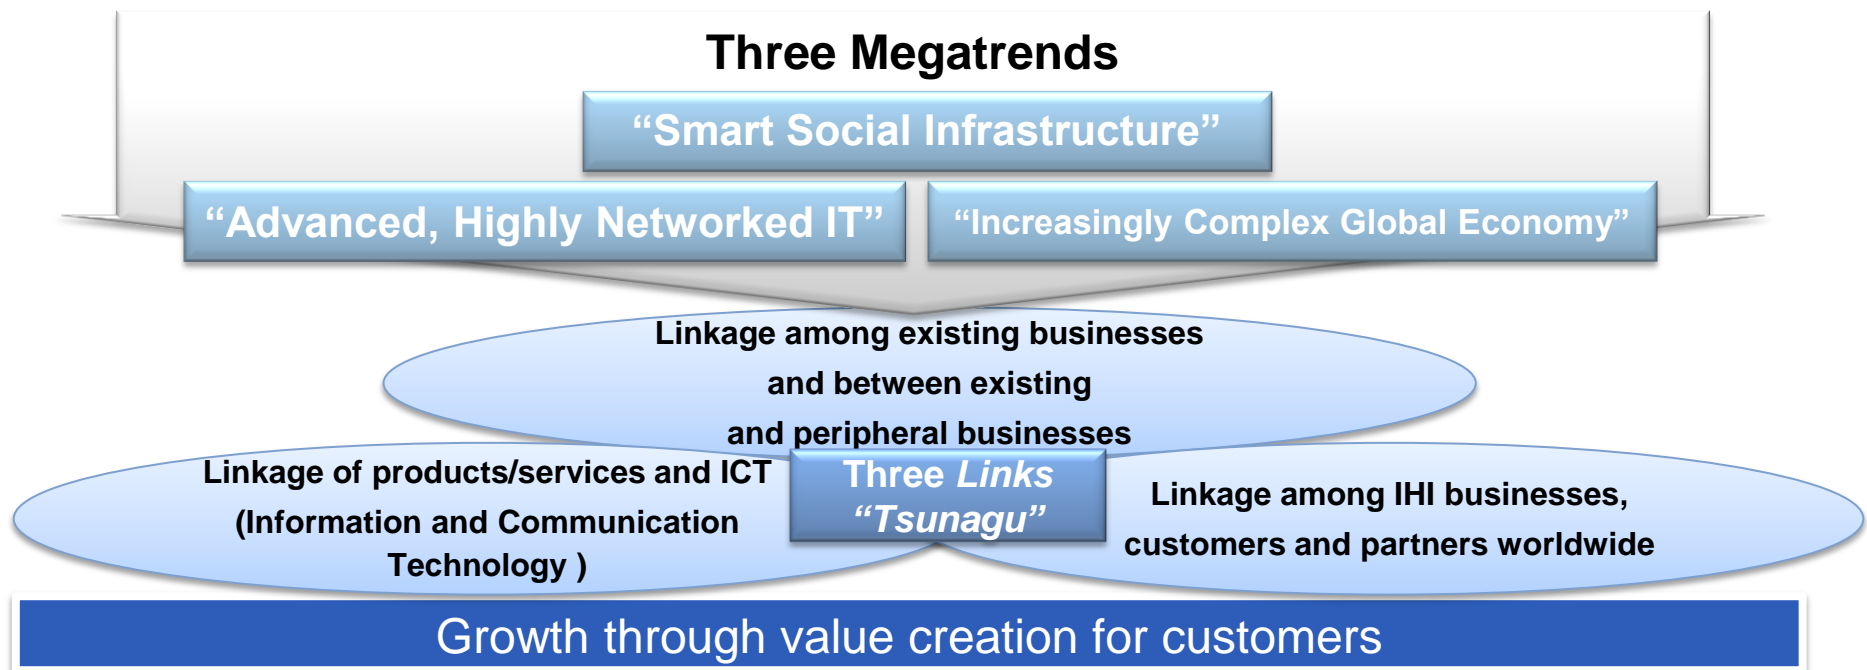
Three Megatrends

“Smart Social Infrastructure”

“Advanced, Highly Networked IT”

“Increasingly Complex Global Economy”

Linkage among existing businesses and between existing and peripheral businesses

Linkage of products/services and ICT (Information and Communication Technology )

Three *Links* *“Tsunagu”*

Linkage among IHI businesses, customers and partners worldwide

Growth through value creation for customers